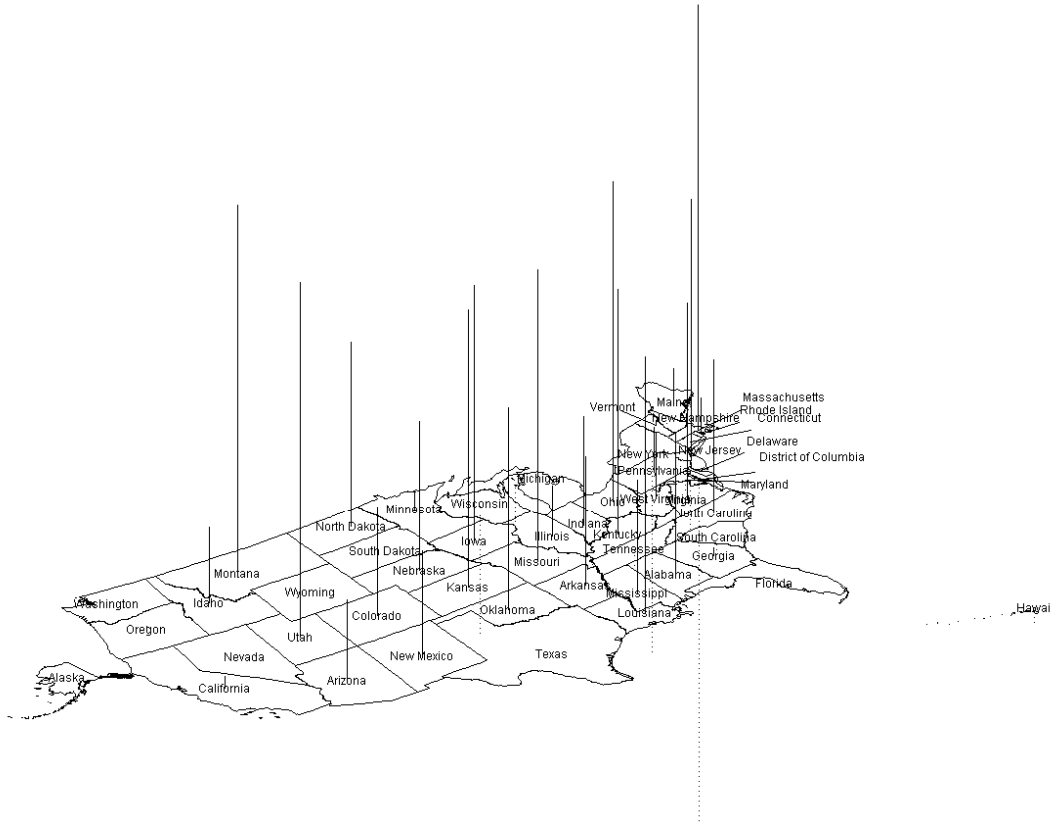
Massachusetts
Rhode Island
Connecticut
Vermont
Maine
New Hampshire
Delaware
New York
New Jersey
District of Columbia
Pennsylvania
Michigan
Maryland
Ohio
West Virginia
Virginia
Minnesota
Wisconsin
North Carolina
North Dakota
Indiana
Kentucky
Illinois
Iowa
South Carolina
Tennessee
South Dakota
Georgia
Missouri
Nebraska
Alabama
Montana
Arkansas
Kansas
Florida
Mississippi
Wyoming
Idaho
Washington
Oklahoma
Louisiana
Hawaii
Colorado
Utah
Oregon
Texas
New Mexico
Nevada
Arizona
Alaska
California